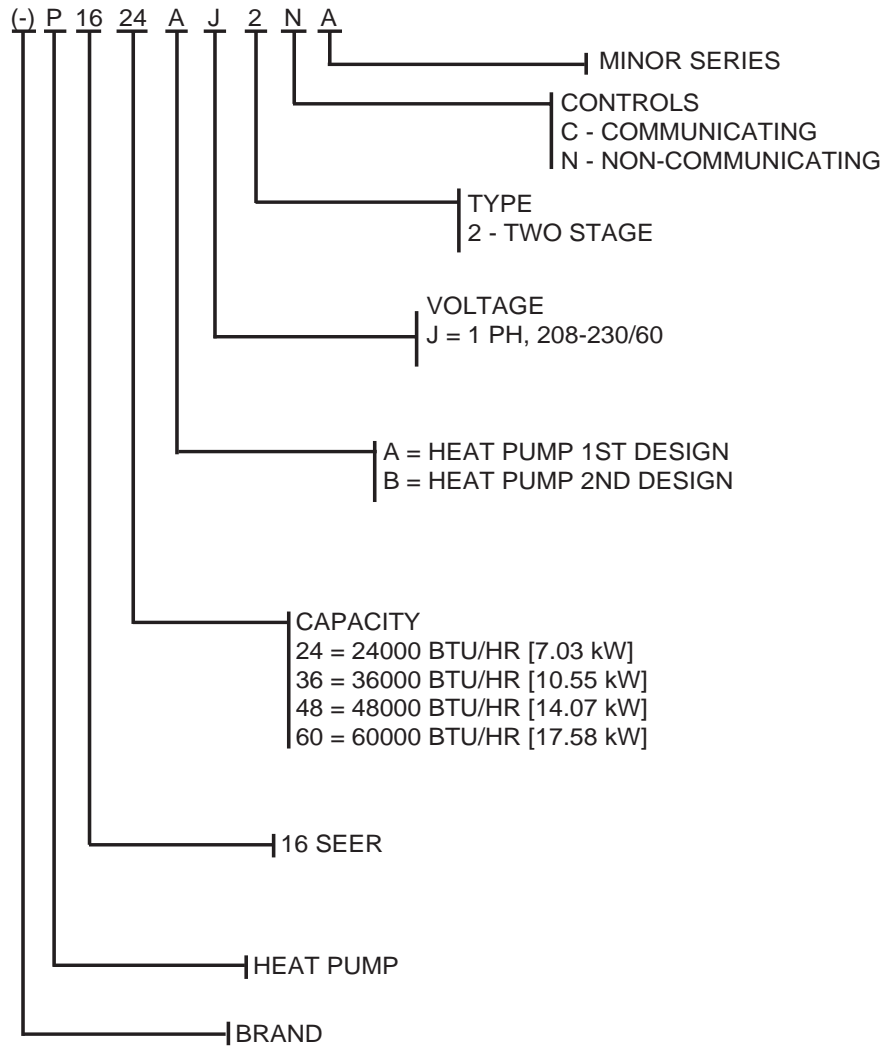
(-) P 16 24 A J 2 N A

MINOR SERIES

CONTROLS
C - COMMUNICATING
N - NON-COMMUNICATING

TYPE
2 - TWO STAGE

VOLTAGE
J = 1 PH, 208-230/60

A = HEAT PUMP 1ST DESIGN
B = HEAT PUMP 2ND DESIGN

CAPACITY
24 = 24000 BTU/HR [7.03 kW]
36 = 36000 BTU/HR [10.55 kW]
48 = 48000 BTU/HR [14.07 kW]
60 = 60000 BTU/HR [17.58 kW]

16 SEER

HEAT PUMP

BRAND